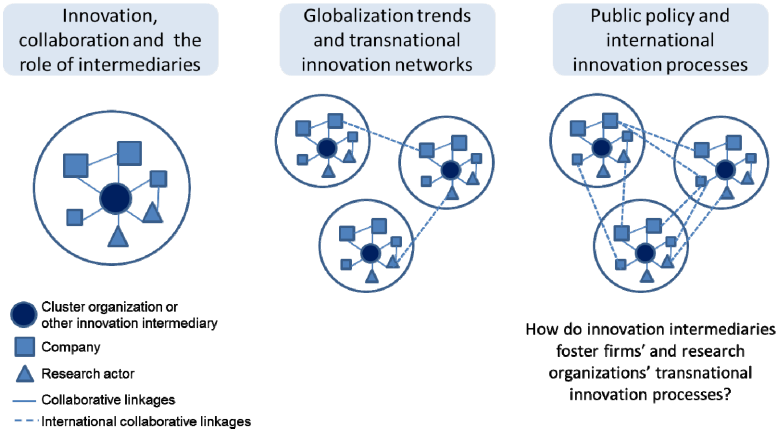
Innovation, collaboration and the role of intermediaries

Globalization trends and transnational innovation networks

Public policy and international innovation processes

Cluster organization or other innovation intermediary

Company

Research actor

Collaborative linkages

International collaborative linkages

How do innovation intermediaries foster firms' and research organizations' transnational innovation processes?